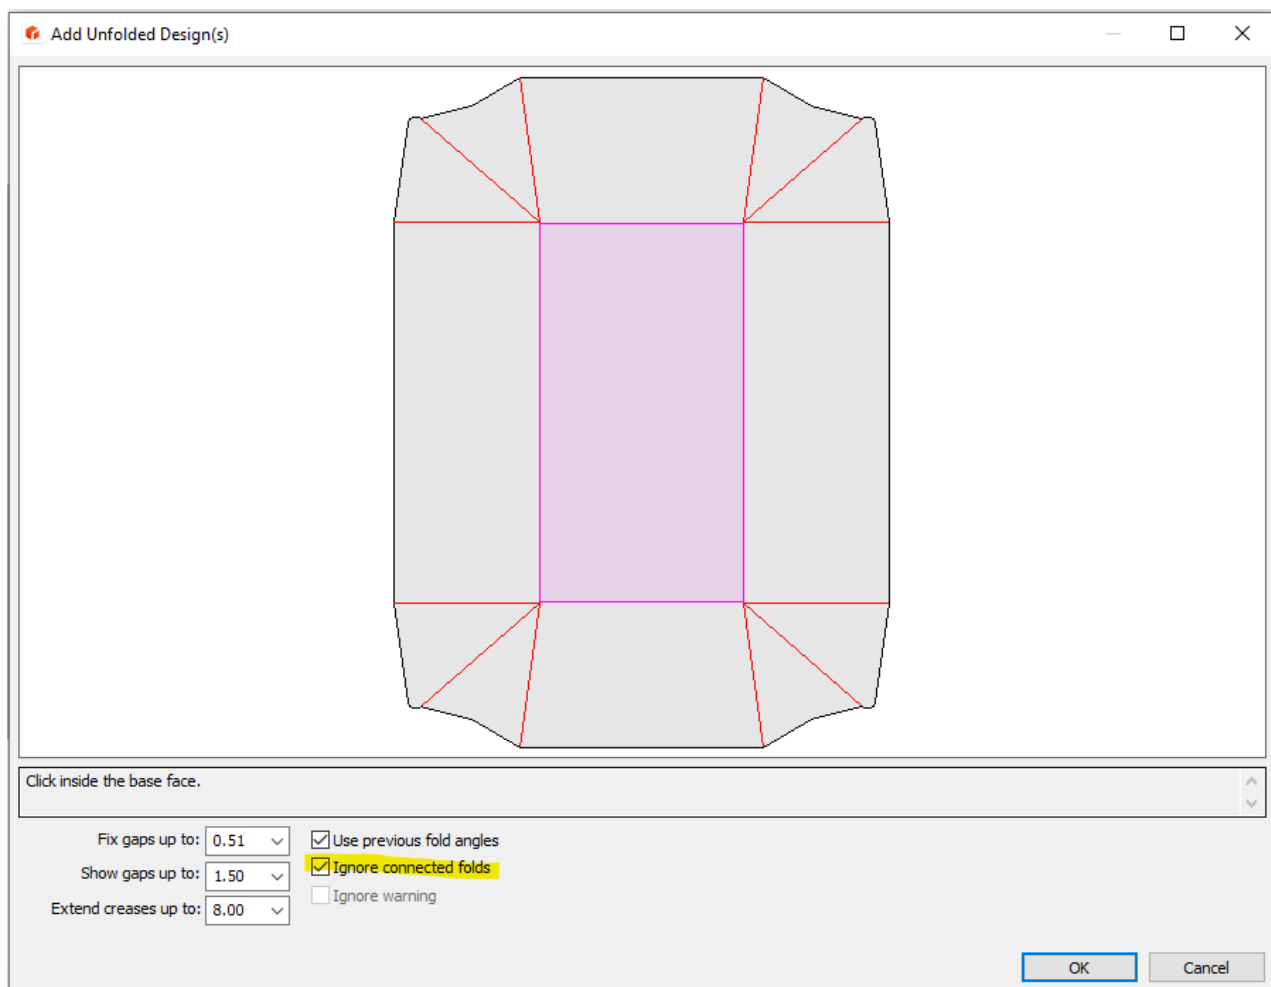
Add Unfolded Design(s)

Click inside the base face.

Fix gaps up to: 0.51

Show gaps up to: 1.50

Extend creases up to: 8.00

Use previous fold angles

Ignore connected folds

Ignore warning

OK

Cancel